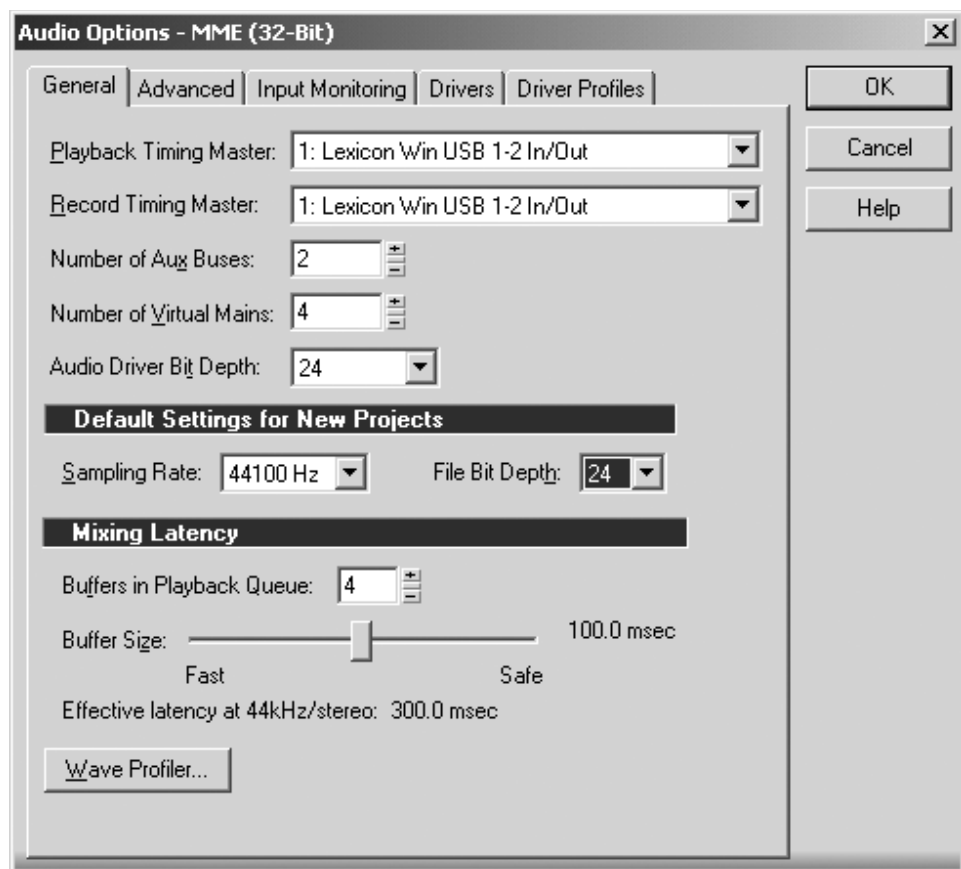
Audio Options - MME (32-Bit)

General | Advanced | Input Monitoring | Drivers | Driver Profiles

OK

Cancel

Help

Playback Timing Master: 1: Lexicon Win USB 1-2 In/Out

Record Timing Master: 1: Lexicon Win USB 1-2 In/Out

Number of Aux Buses: 2

Number of Virtual Mains: 4

Audio Driver Bit Depth: 24

Default Settings for New Projects

Sampling Rate: 44100 Hz

File Bit Depth: 24

Mixing Latency

Buffers in Playback Queue: 4

Buffer Size:

100.0 msec

Fast

Safe

Effective latency at 44kHz/stereo: 300.0 msec

Wave Profiler...